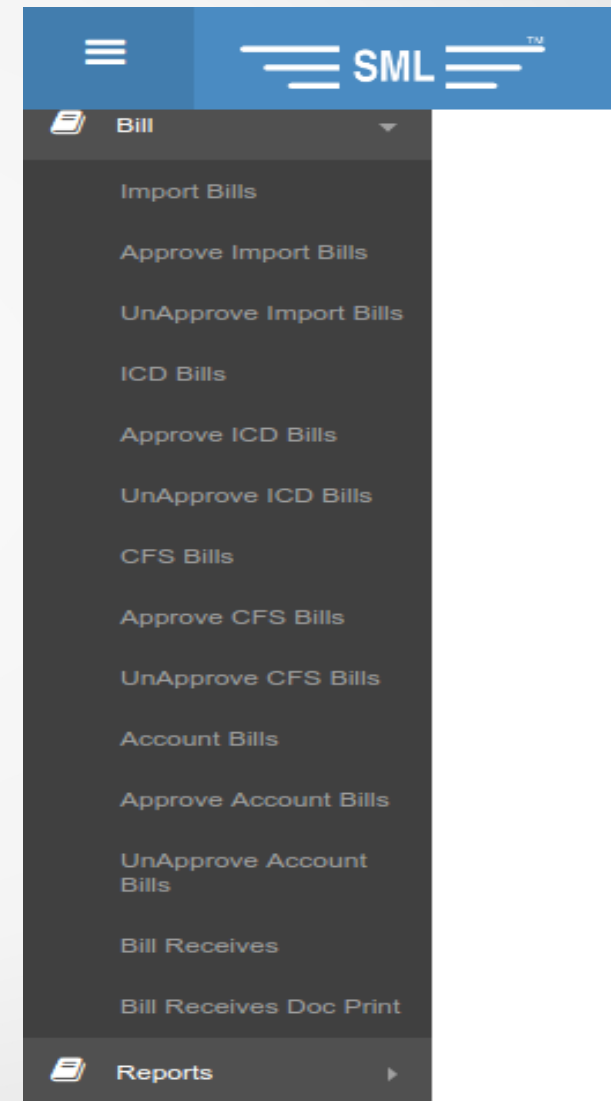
SML ™

Bill

Import Bills

Approve Import Bills

UnApprove Import Bills

ICD Bills

Approve ICD Bills

UnApprove ICD Bills

CFS Bills

Approve CFS Bills

UnApprove CFS Bills

Account Bills

Approve Account Bills

UnApprove Account Bills

Bill Receives

Bill Receives Doc Print

Reports